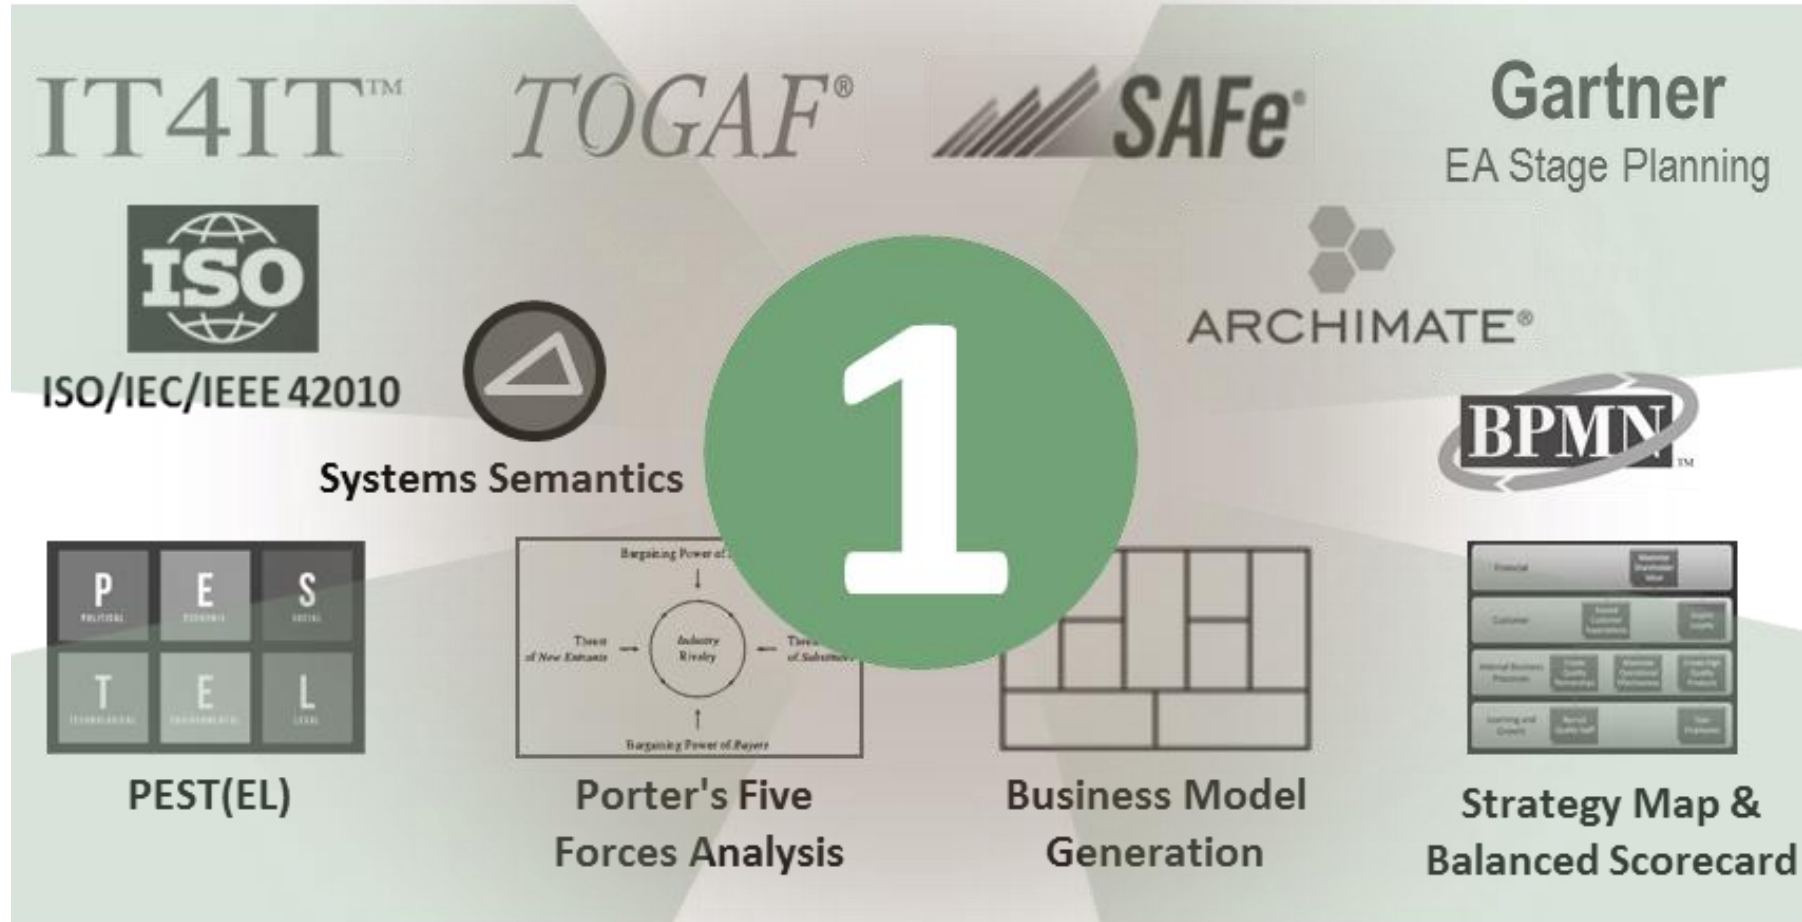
IT4IT™

TOGAF®

SAFe®

Gartner
EA Stage Planning

ISO

ISO/IEC/IEEE 42010

ARCHIMATE®

Systems Semantics

1

BPMN™

P
POLITICAL

E
ECONOMIC

S
SOCIAL

T
TECHNOLOGICAL

E
ENVIRONMENTAL

L
LEGAL

Bargaining Power of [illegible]

Threat of New Entrants

Industry Rivalry

Threat of Substitutes

Bargaining Power of Buyers

Financial

Customer

Internal Business Processes

Learning and Growth

PEST(EL)

Porter's Five Forces Analysis

Business Model Generation

Strategy Map & Balanced Scorecard